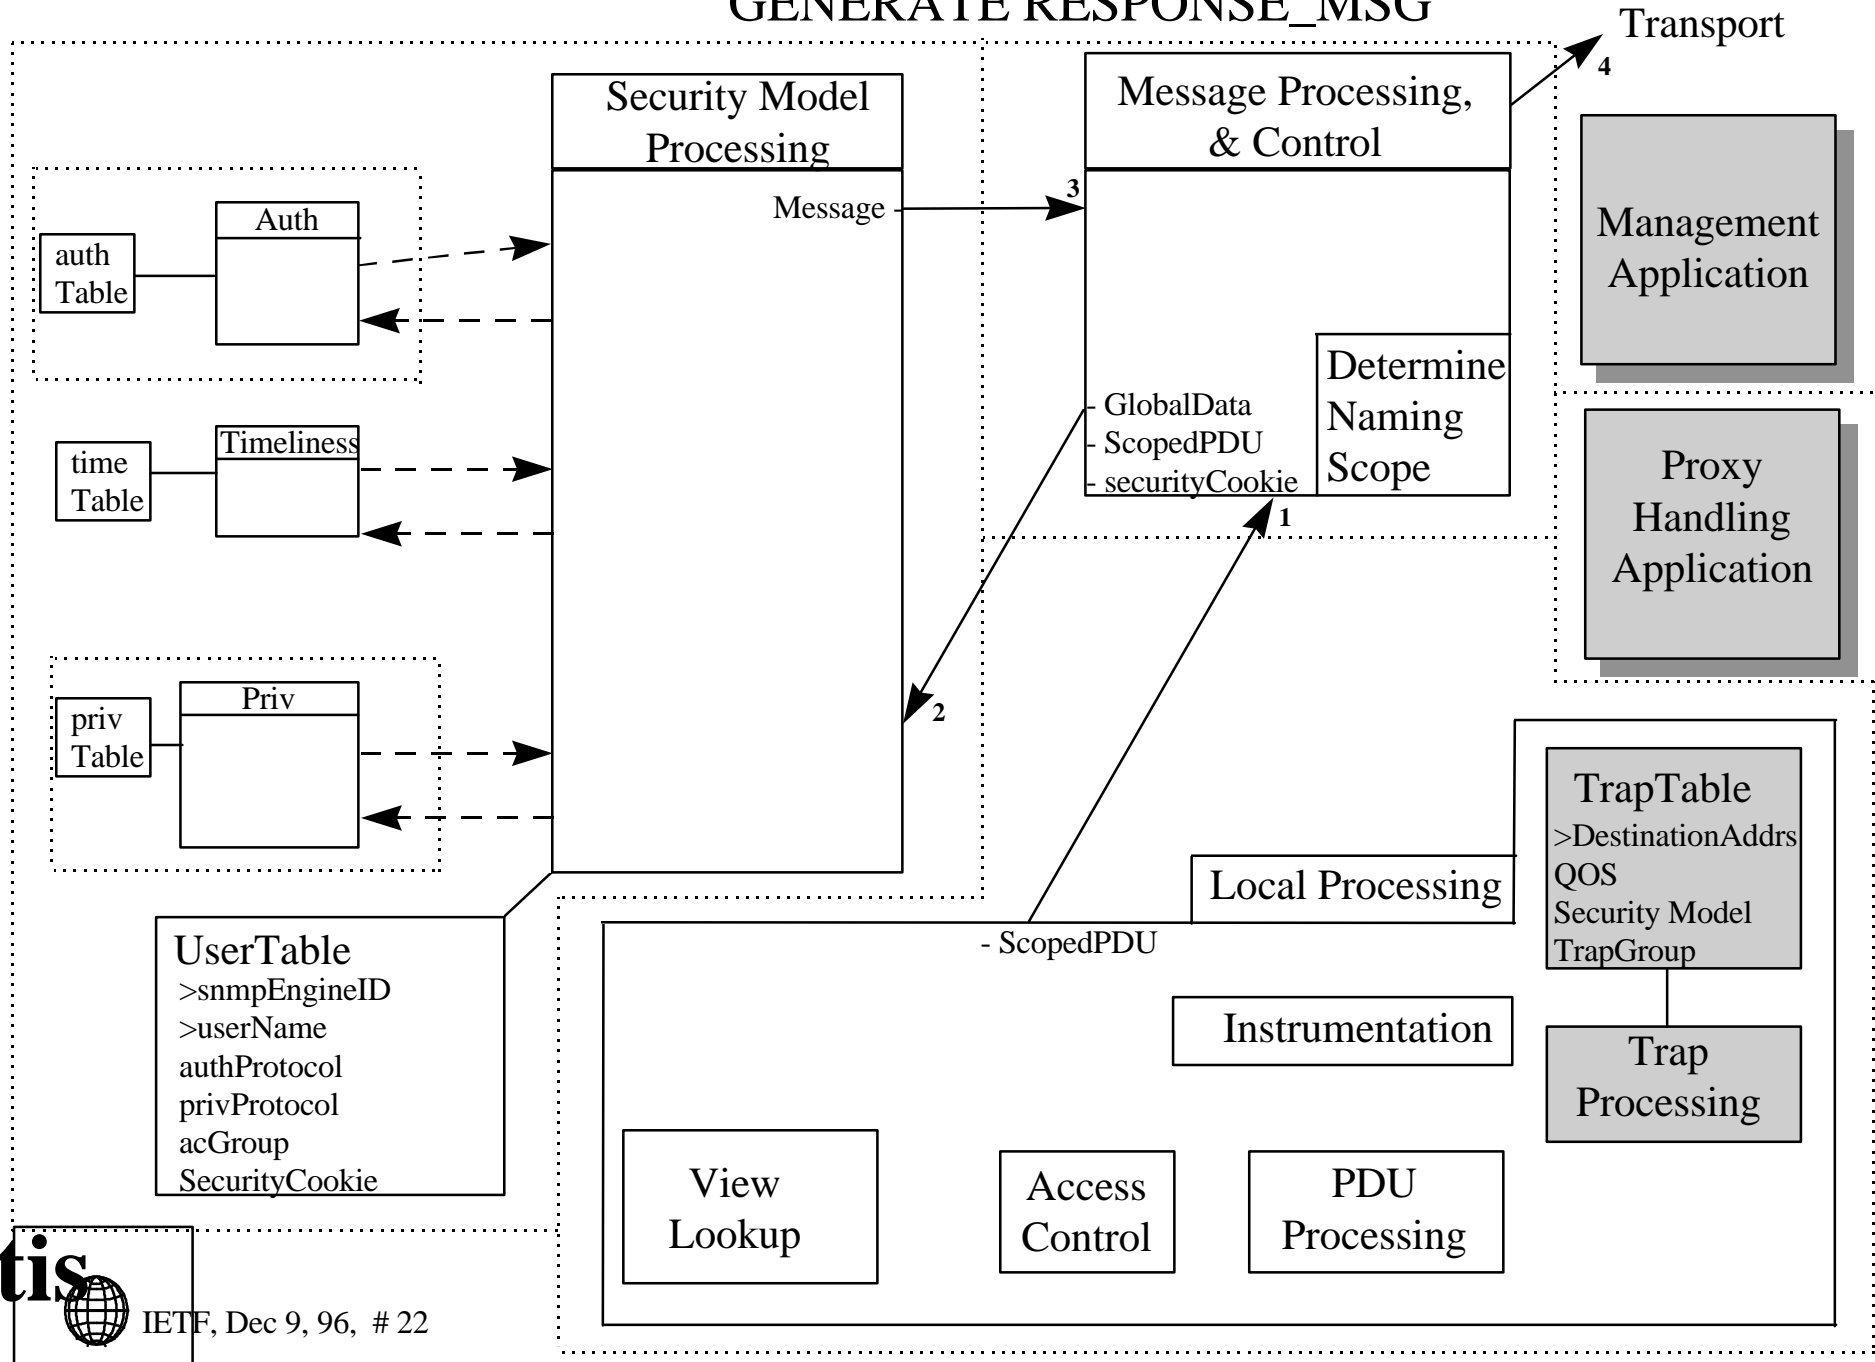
GENERATE RESPONSE_MSG

Transport

4

Security Model Processing

Message Processing, & Control

Auth

auth Table

Message

3

Management Application

Determine Naming Scope

- GlobalData
- ScopedPDU
- securityCookie

1

Timeliness

time Table

Proxy Handling Application

2

Priv

priv Table

TrapTable
>DestinationAddrs
QOS
Security Model
TrapGroup

Local Processing

- ScopedPDU

UserTable
>snmpEngineID
>userName
authProtocol
privProtocol
acGroup
SecurityCookie

Instrumentation

Trap Processing

View Lookup

Access Control

PDU Processing

tis

IETF, Dec 9, 96, # 22